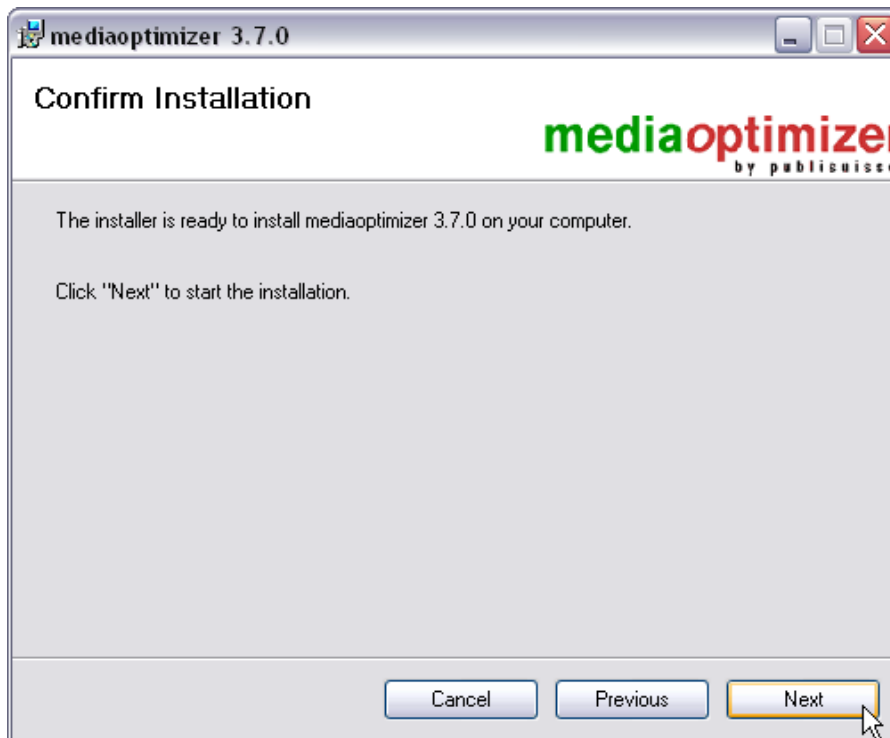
mediaoptimizer 3.7.0

Confirm Installation

mediaoptimize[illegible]
by publisuiss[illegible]

The installer is ready to install mediaoptimizer 3.7.0 on your computer.

Click "Next" to start the installation.

Cancel
Previous
Next